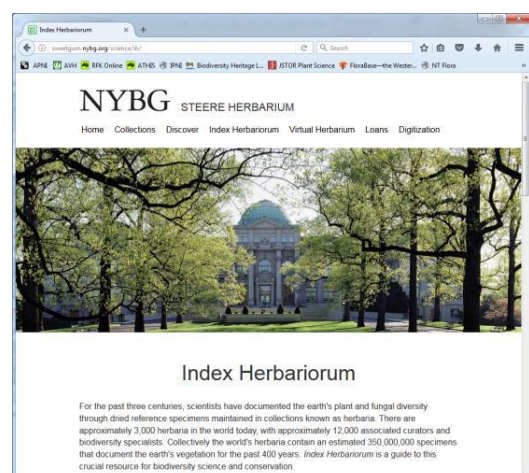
Index Herbariorum
sweetgum.nybg.org/science/ih/
Search
APNI AVH RFK Online ATHIS IPNI Biodiversity Heritage L... JSTOR Plant Science FloraBase—the Wester... NT Flora

NYBG STEERE HERBARIUM

Home Collections Discover Index Herbariorum Virtual Herbarium Loans Digitization

Index Herbariorum

For the past three centuries, scientists have documented the earth's plant and fungal diversity through dried reference specimens maintained in collections known as herbaria. There are approximately 3,000 herbaria in the world today, with approximately 12,000 associated curators and biodiversity specialists. Collectively the world's herbaria contain an estimated 350,000,000 specimens that document the earth's vegetation for the past 400 years. *Index Herbariorum* is a guide to this crucial resource for biodiversity science and conservation.